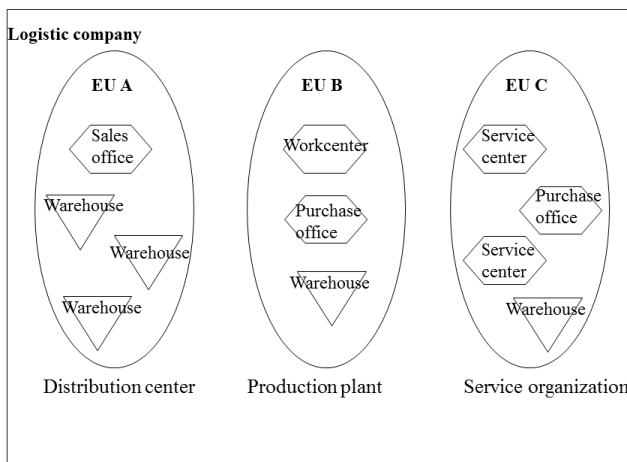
Logistic company

EU A

Sales office

Warehouse

Warehouse

Warehouse

Distribution center

EU B

Workcenter

Purchase office

Warehouse

Production plant

EU C

Service center

Purchase office

Service center

Warehouse

Service organization